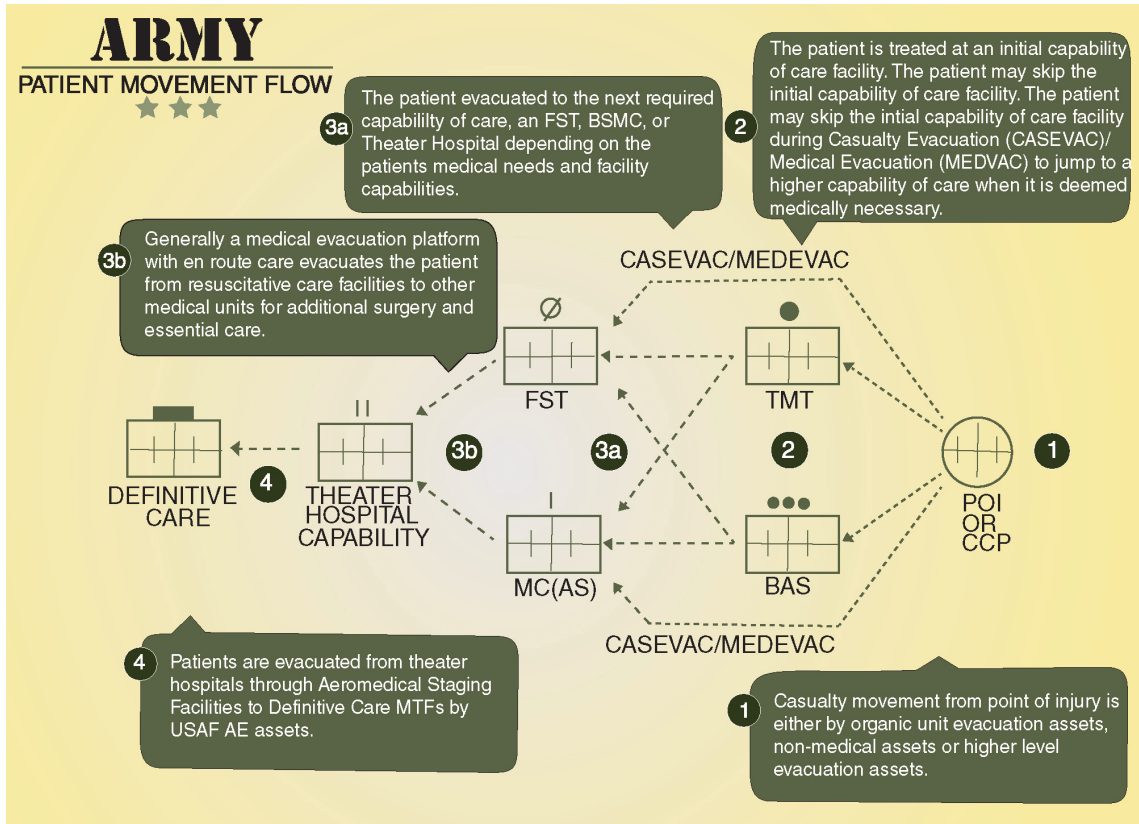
ARMY
PATIENT MOVEMENT FLOW

3a The patient evacuated to the next required capabililty of care, an FST, BSMC, or Theater Hospital depending on the patients medical needs and facility capabilities.

2 The patient is treated at an initial capability of care facility. The patient may skip the initial capability of care facility. The patient may skip the intial capability of care facility during Casualty Evacuation (CASEVAC)/ Medical Evacuation (MEDVAC) to jump to a higher capability of care when it is deemed medically necessary.

3b Generally a medical evacuation platform with en route care evacuates the patient from resuscitative care facilities to other medical units for additional surgery and essential care.

CASEVAC/MEDEVAC

Ø
FST

TMT

II

DEFINITIVE CARE

4

THEATER HOSPITAL CAPABILITY

3b

3a

2

1

POI OR CCP

I
MC(AS)

BAS

CASEVAC/MEDEVAC

4 Patients are evacuated from theater hospitals through Aeromedical Staging Facilities to Definitive Care MTFs by USAF AE assets.

1 Casualty movement from point of injury is either by organic unit evacuation assets, non-medical assets or higher level evacuation assets.